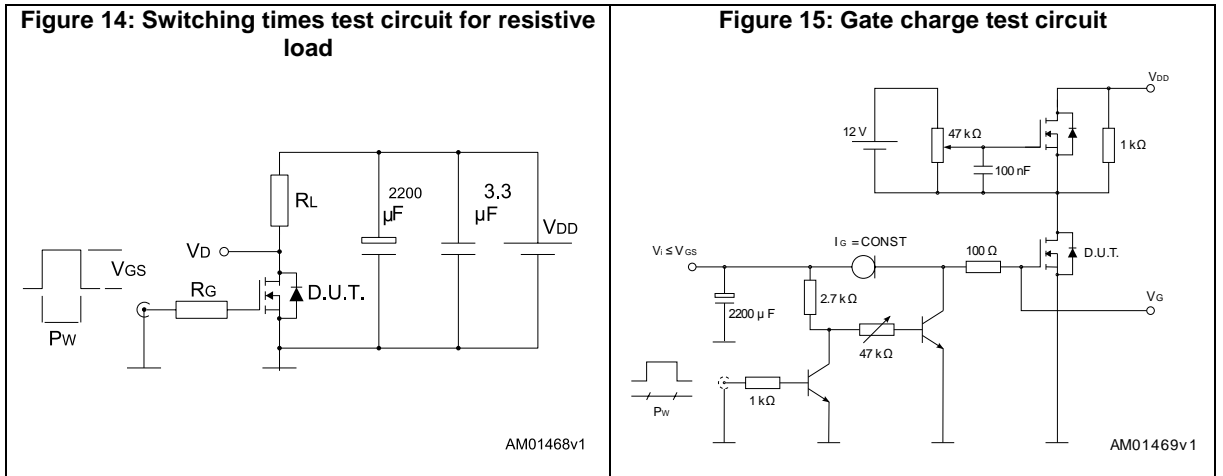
| Figure 14: Switching times test circuit for resistive load | Figure 15: Gate charge test circuit |
|---|---|
| RL<br>2200 µF<br>3.3 µF<br>VDD<br>VD<br>VGS<br>RG<br>D.U.T.<br>PW<br>AM01468v1 | VDD<br>12 V<br>47 kΩ<br>100 nF<br>1 kΩ<br>Vi ≤ VGS<br>IG = CONST<br>100 Ω<br>D.U.T.<br>VG<br>2200 µ F<br>2.7 kΩ<br>47 kΩ<br>1 kΩ<br>PW<br>AM01469v1 |